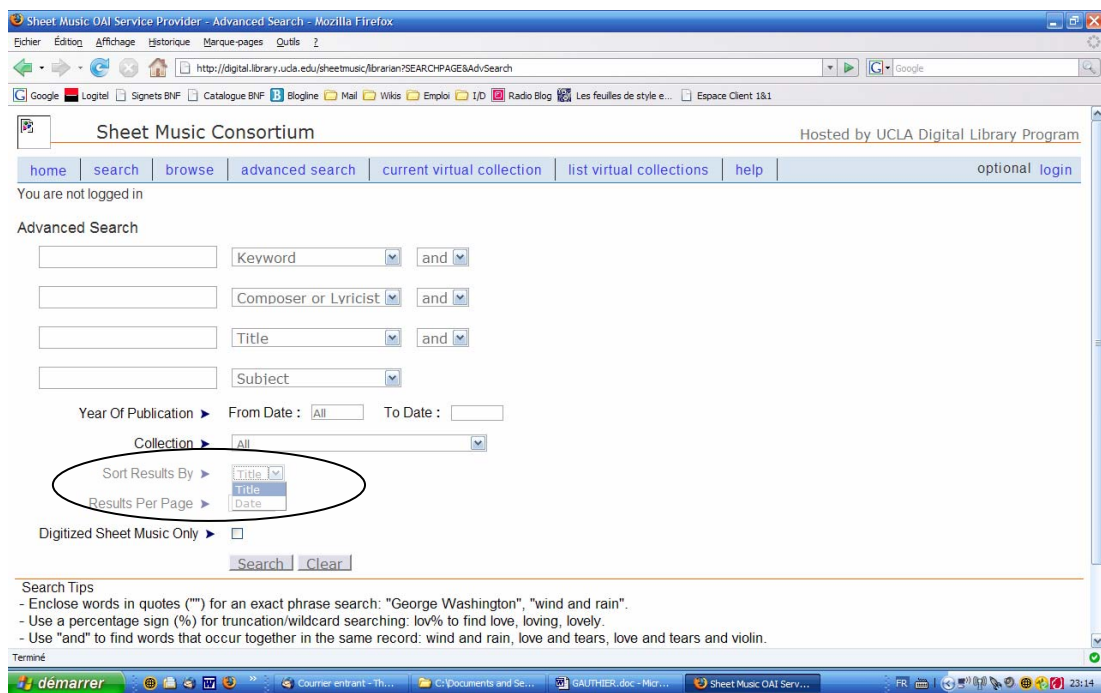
Sheet Music OAI Service Provider - Advanced Search - Mozilla Firefox

Fichier Édition Affichage Historique Marque-pages Outils ?

http://digital.library.ucla.edu/sheetmusic/librarian?SEARCHPAGE&AdvSearch

Google

Google Logitel Signets BNF Catalogue BNF Blogline Mail Wikis Emploi I/D Radio Blog Les feuilles de style e... Espace Client 1&1

Sheet Music Consortium

Hosted by UCLA Digital Library Program

home | search | browse | advanced search | current virtual collection | list virtual collections | help

optional login

You are not logged in

Advanced Search

Keyword and

Composer or Lyricist and

Title and

Subject

Year Of Publication ➤ From Date : All To Date :

Collection ➤ All

Sort Results By ➤ Title
Title
Date

Results Per Page ➤

Digitized Sheet Music Only ➤

Search Clear

Search Tips
- Enclose words in quotes ("") for an exact phrase search: "George Washington", "wind and rain".
- Use a percentage sign (%) for truncation/wildcard searching: lov% to find love, loving, lovely.
- Use "and" to find words that occur together in the same record: wind and rain, love and tears, love and tears and violin.

Terminé

démarrer Courrier entrant - Th... C:\Documents and Se... GAUTHIER.doc - Micr... Sheet Music OAI Serv... FR 23:14